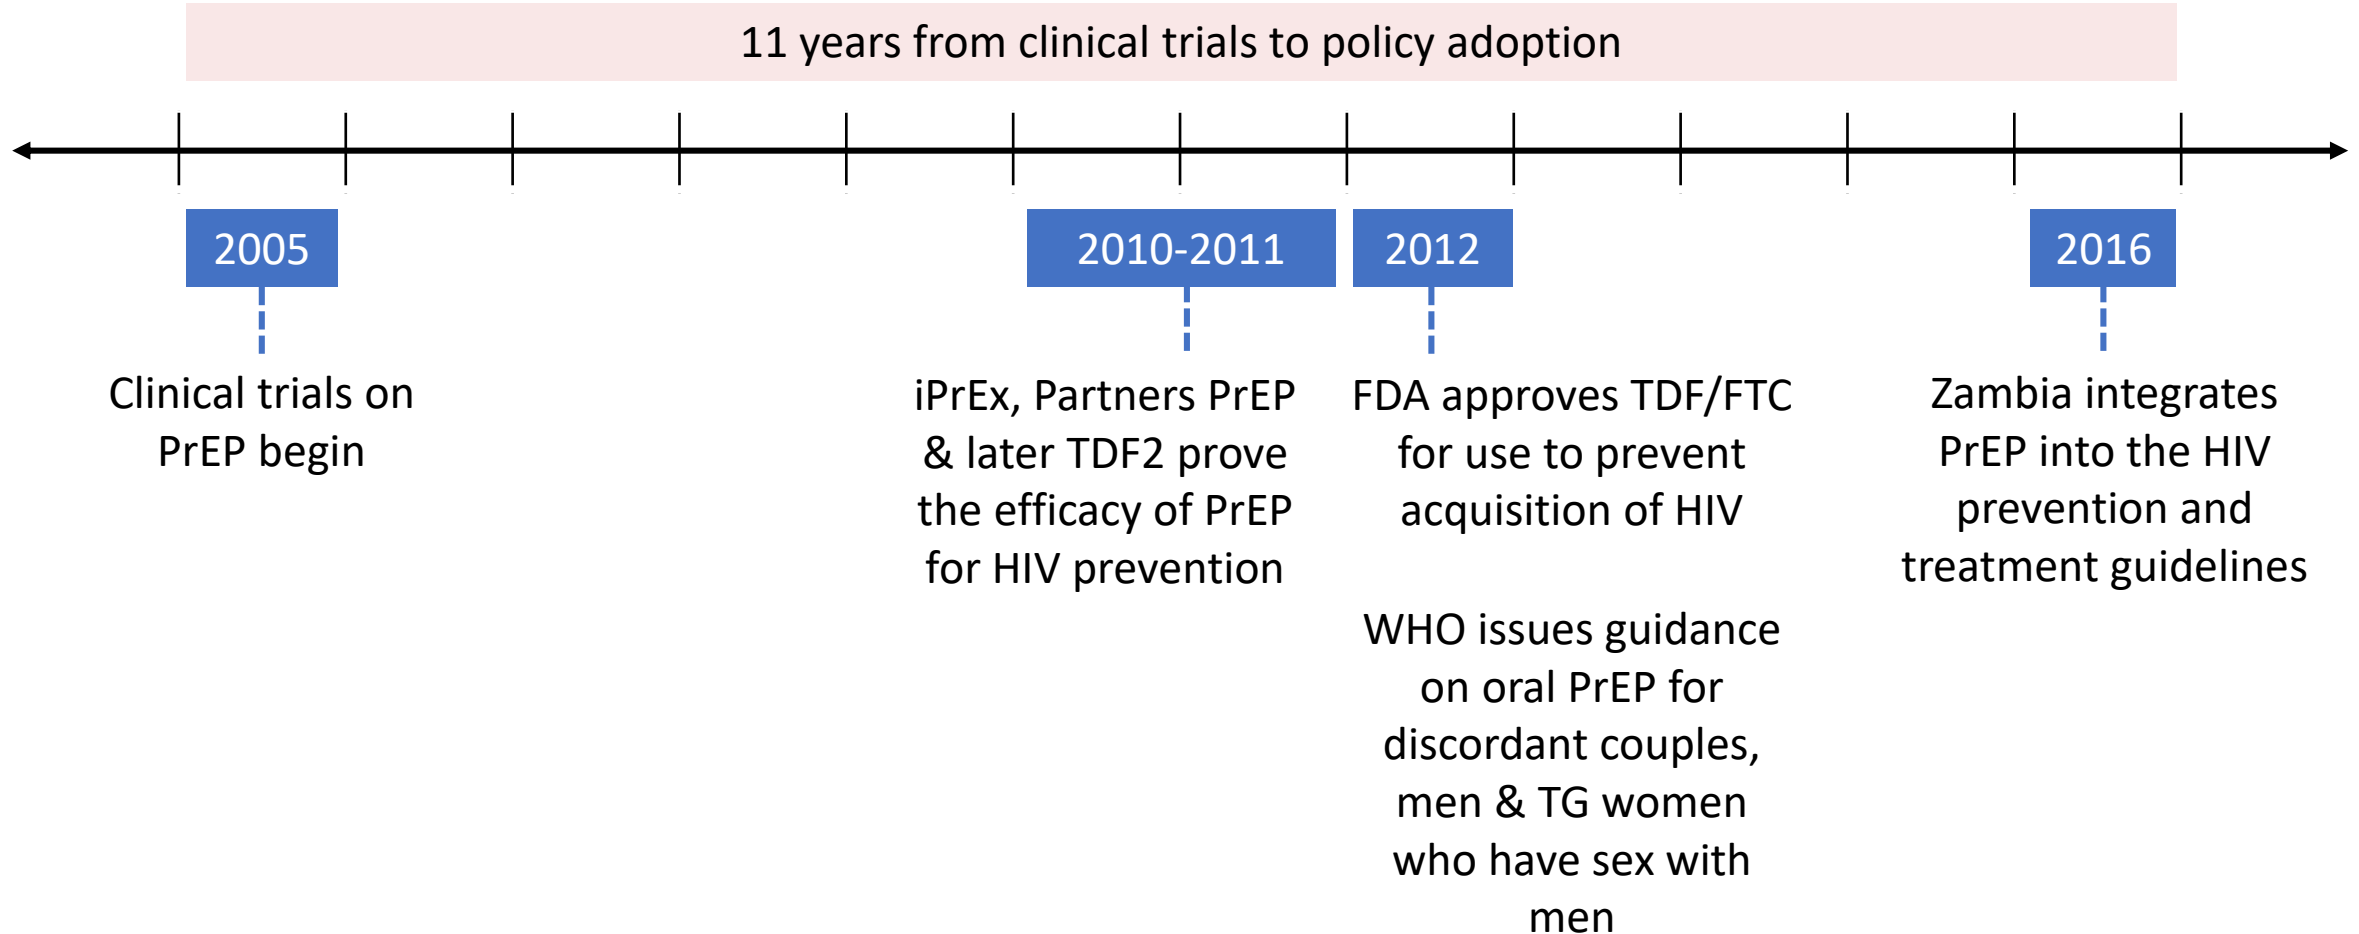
11 years from clinical trials to policy adoption

2005

Clinical trials on PrEP begin

2010-2011

iPrEx, Partners PrEP & later TDF2 prove the efficacy of PrEP for HIV prevention

2012

FDA approves TDF/FTC for use to prevent acquisition of HIV

WHO issues guidance on oral PrEP for discordant couples, men & TG women who have sex with men

2016

Zambia integrates PrEP into the HIV prevention and treatment guidelines